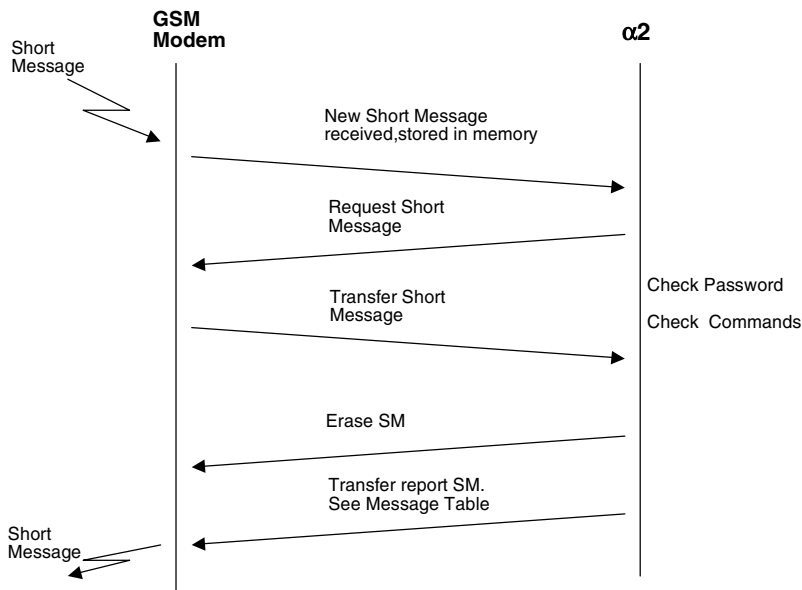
GSM Modem

$\alpha2$

Short Message

New Short Message received,stored in memory

Request Short Message

Check Password

Transfer Short Message

Check Commands

Erase SM

Transfer report SM. See Message Table

Short Message